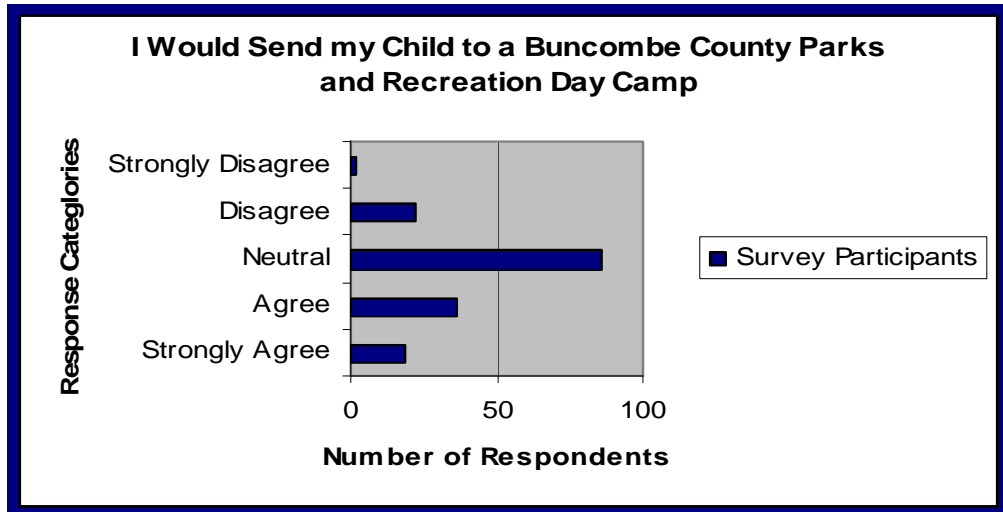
I Would Send my Child to a Buncombe County Parks and Recreation Day Camp

Response Categlories

Strongly Disagree

Disagree

Neutral

Agree

Strongly Agree

0

50

100

Number of Respondents

Survey Participants